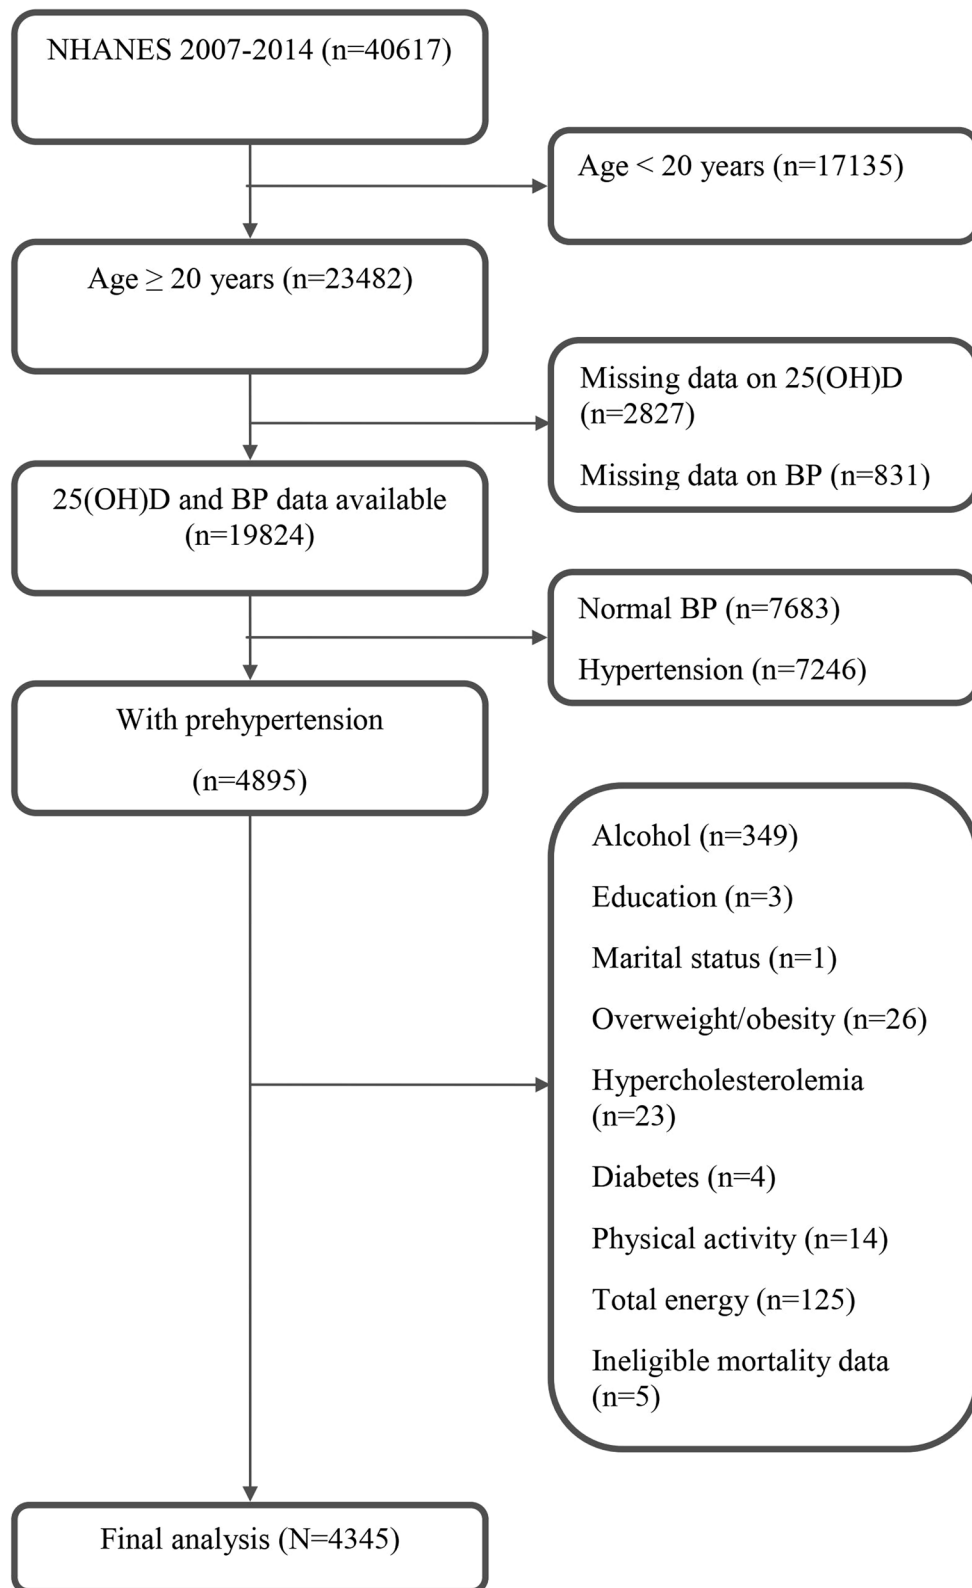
NHANES 2007-2014 (n=40617)

Age < 20 years (n=17135)

Age ≥ 20 years (n=23482)

Missing data on 25(OH)D (n=2827)

Missing data on BP (n=831)

25(OH)D and BP data available (n=19824)

Normal BP (n=7683)

Hypertension (n=7246)

With prehypertension

(n=4895)

Alcohol (n=349)

Education (n=3)

Marital status (n=1)

Overweight/obesity (n=26)

Hypercholesterolemia (n=23)

Diabetes (n=4)

Physical activity (n=14)

Total energy (n=125)

Ineligible mortality data (n=5)

Final analysis (N=4345)